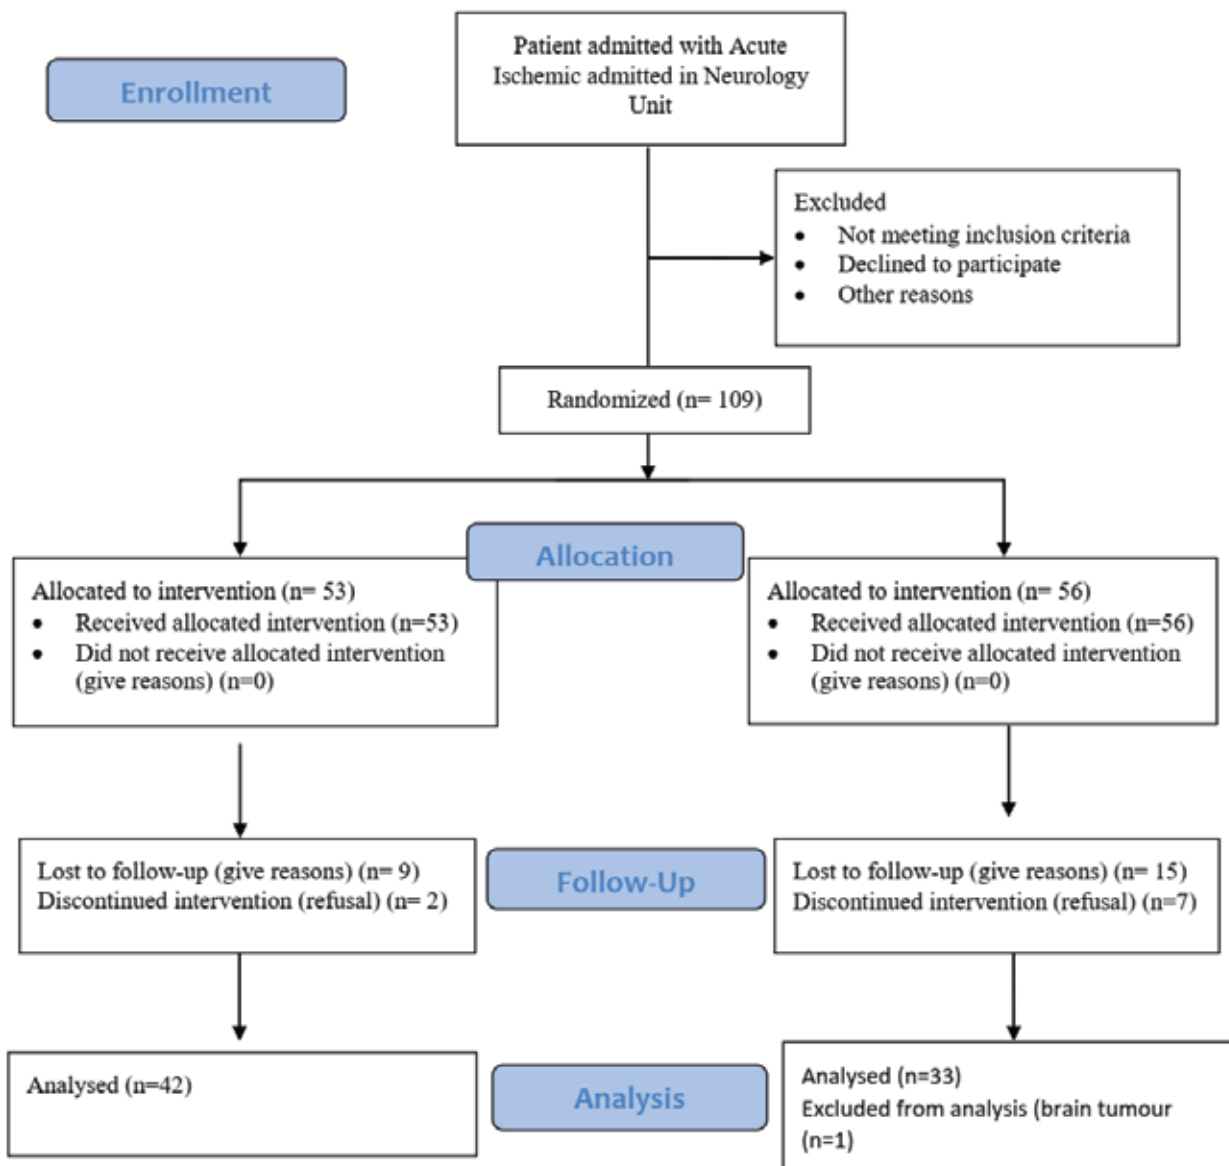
Enrollment

Patient admitted with Acute Ischemic admitted in Neurology Unit

Excluded
- Not meeting inclusion criteria
- Declined to participate
- Other reasons

Randomized (n= 109)

Allocation

Allocated to intervention (n= 53)
- Received allocated intervention (n=53)
- Did not receive allocated intervention (give reasons) (n=0)

Allocated to intervention (n= 56)
- Received allocated intervention (n=56)
- Did not receive allocated intervention (give reasons) (n=0)

Follow-Up

Lost to follow-up (give reasons) (n= 9)
Discontinued intervention (refusal) (n= 2)

Lost to follow-up (give reasons) (n= 15)
Discontinued intervention (refusal) (n=7)

Analysis

Analysed (n=42)

Analysed (n=33)
Excluded from analysis (brain tumour (n=1)